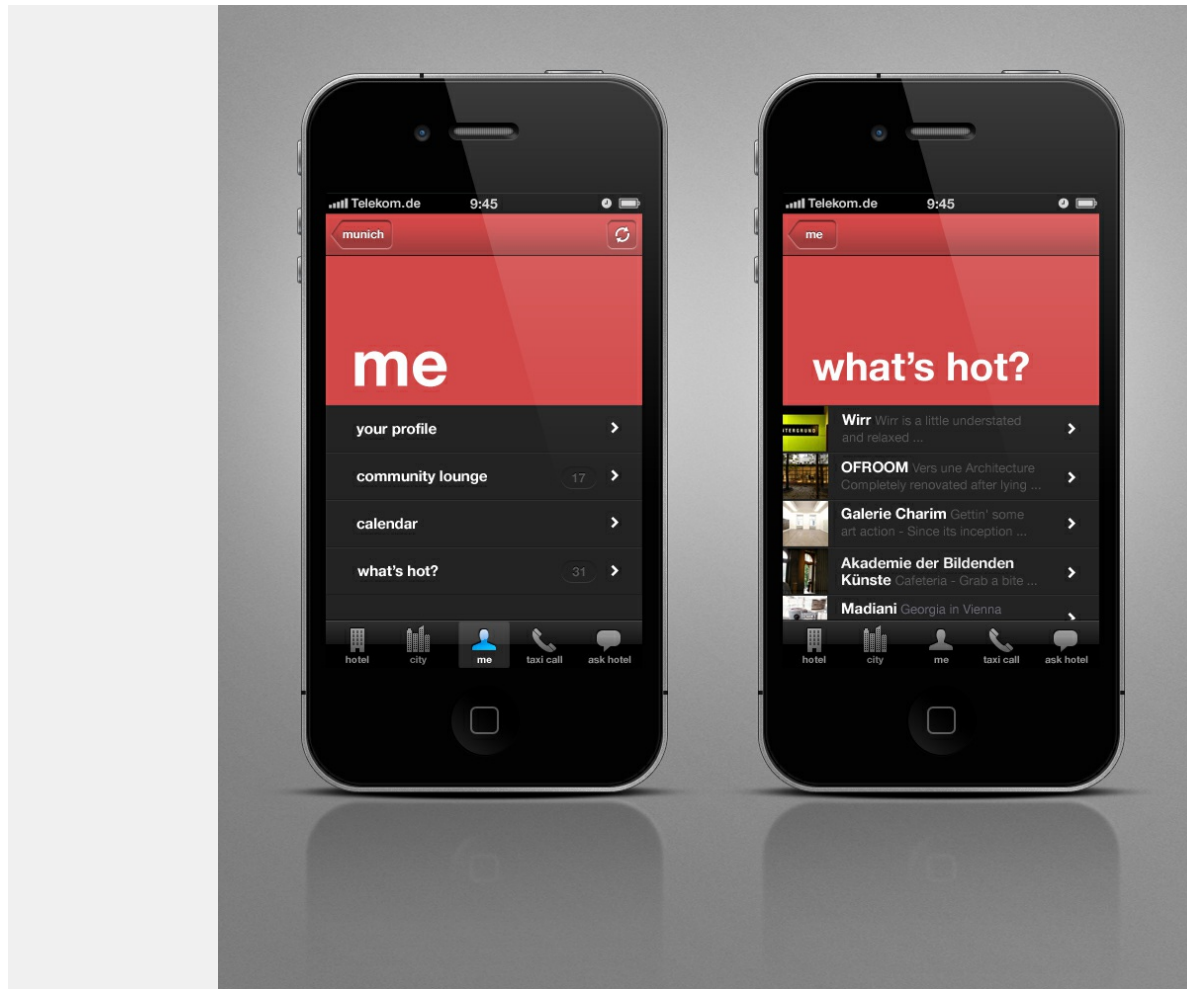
Telekom.de 9:45

munich

me

your profile

community lounge 17

calendar

what's hot? 31

hotel city me taxi call ask hotel

Telekom.de 9:45

me

what's hot?

Wirr Wirr is a little understated and relaxed ...

OFROOM Vers une Architecture Completely renovated after lying ...

Galerie Charim Gettin' some art action - Since its inception ...

Akademie der Bildenden Künste Cafeteria - Grab a bite ...

Madiani Georgia in Vienna

hotel city me taxi call ask hotel